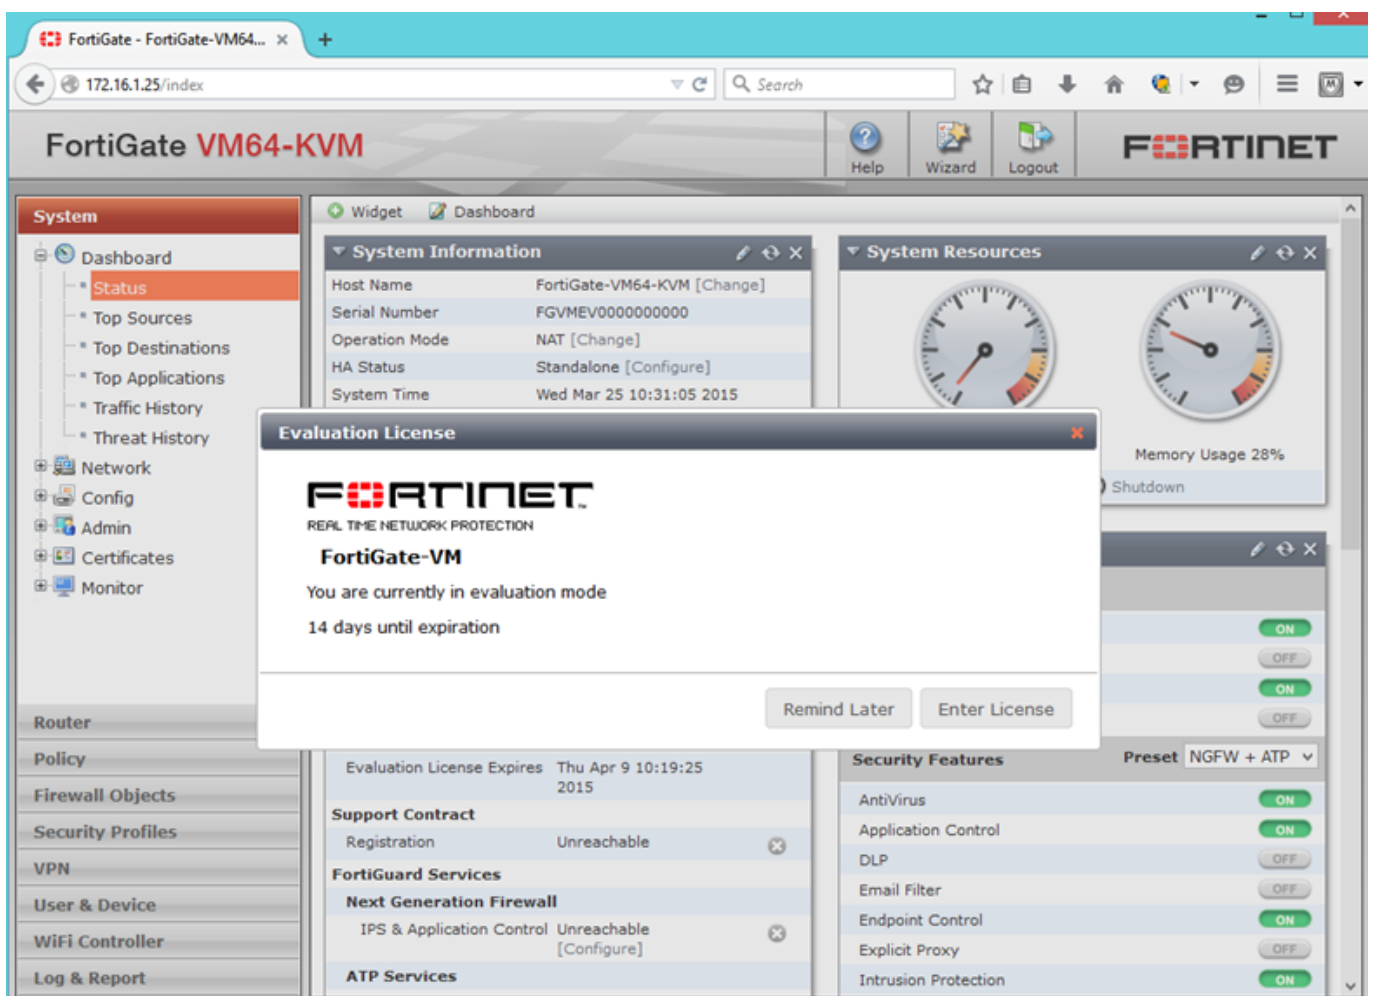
FortiGate - FortiGate-VM64... ×

172.16.1.25/index

Search

FortiGate VM64-KVM

Help Wizard Logout

FORTINET

System

Dashboard
Status
Top Sources
Top Destinations
Top Applications
Traffic History
Threat History
Network
Config
Admin
Certificates
Monitor

Router
Policy
Firewall Objects
Security Profiles
VPN
User & Device
WiFi Controller
Log & Report

Widget Dashboard

System Information

| Host Name | FortiGate-VM64-KVM [Change] |
|---|---|
| Serial Number | FGVMEV0000000000 |
| Operation Mode | NAT [Change] |
| HA Status | Standalone [Configure] |
| System Time | Wed Mar 25 10:31:05 2015 |

System Resources

Memory Usage 28%

Shutdown

Evaluation License

FORTINET
REAL TIME NETWORK PROTECTION

FortiGate-VM

You are currently in evaluation mode

14 days until expiration

Remind Later Enter License

Evaluation License Expires Thu Apr 9 10:19:25 2015

Support Contract
Registration Unreachable

FortiGuard Services
Next Generation Firewall
IPS & Application Control Unreachable [Configure]
ATP Services

ON
OFF
ON
OFF

Security Features Preset NGFW + ATP

| AntiVirus | ON |
|---|---|
| Application Control | ON |
| DLP | OFF |
| Email Filter | OFF |
| Endpoint Control | ON |
| Explicit Proxy | OFF |
| Intrusion Protection | ON |